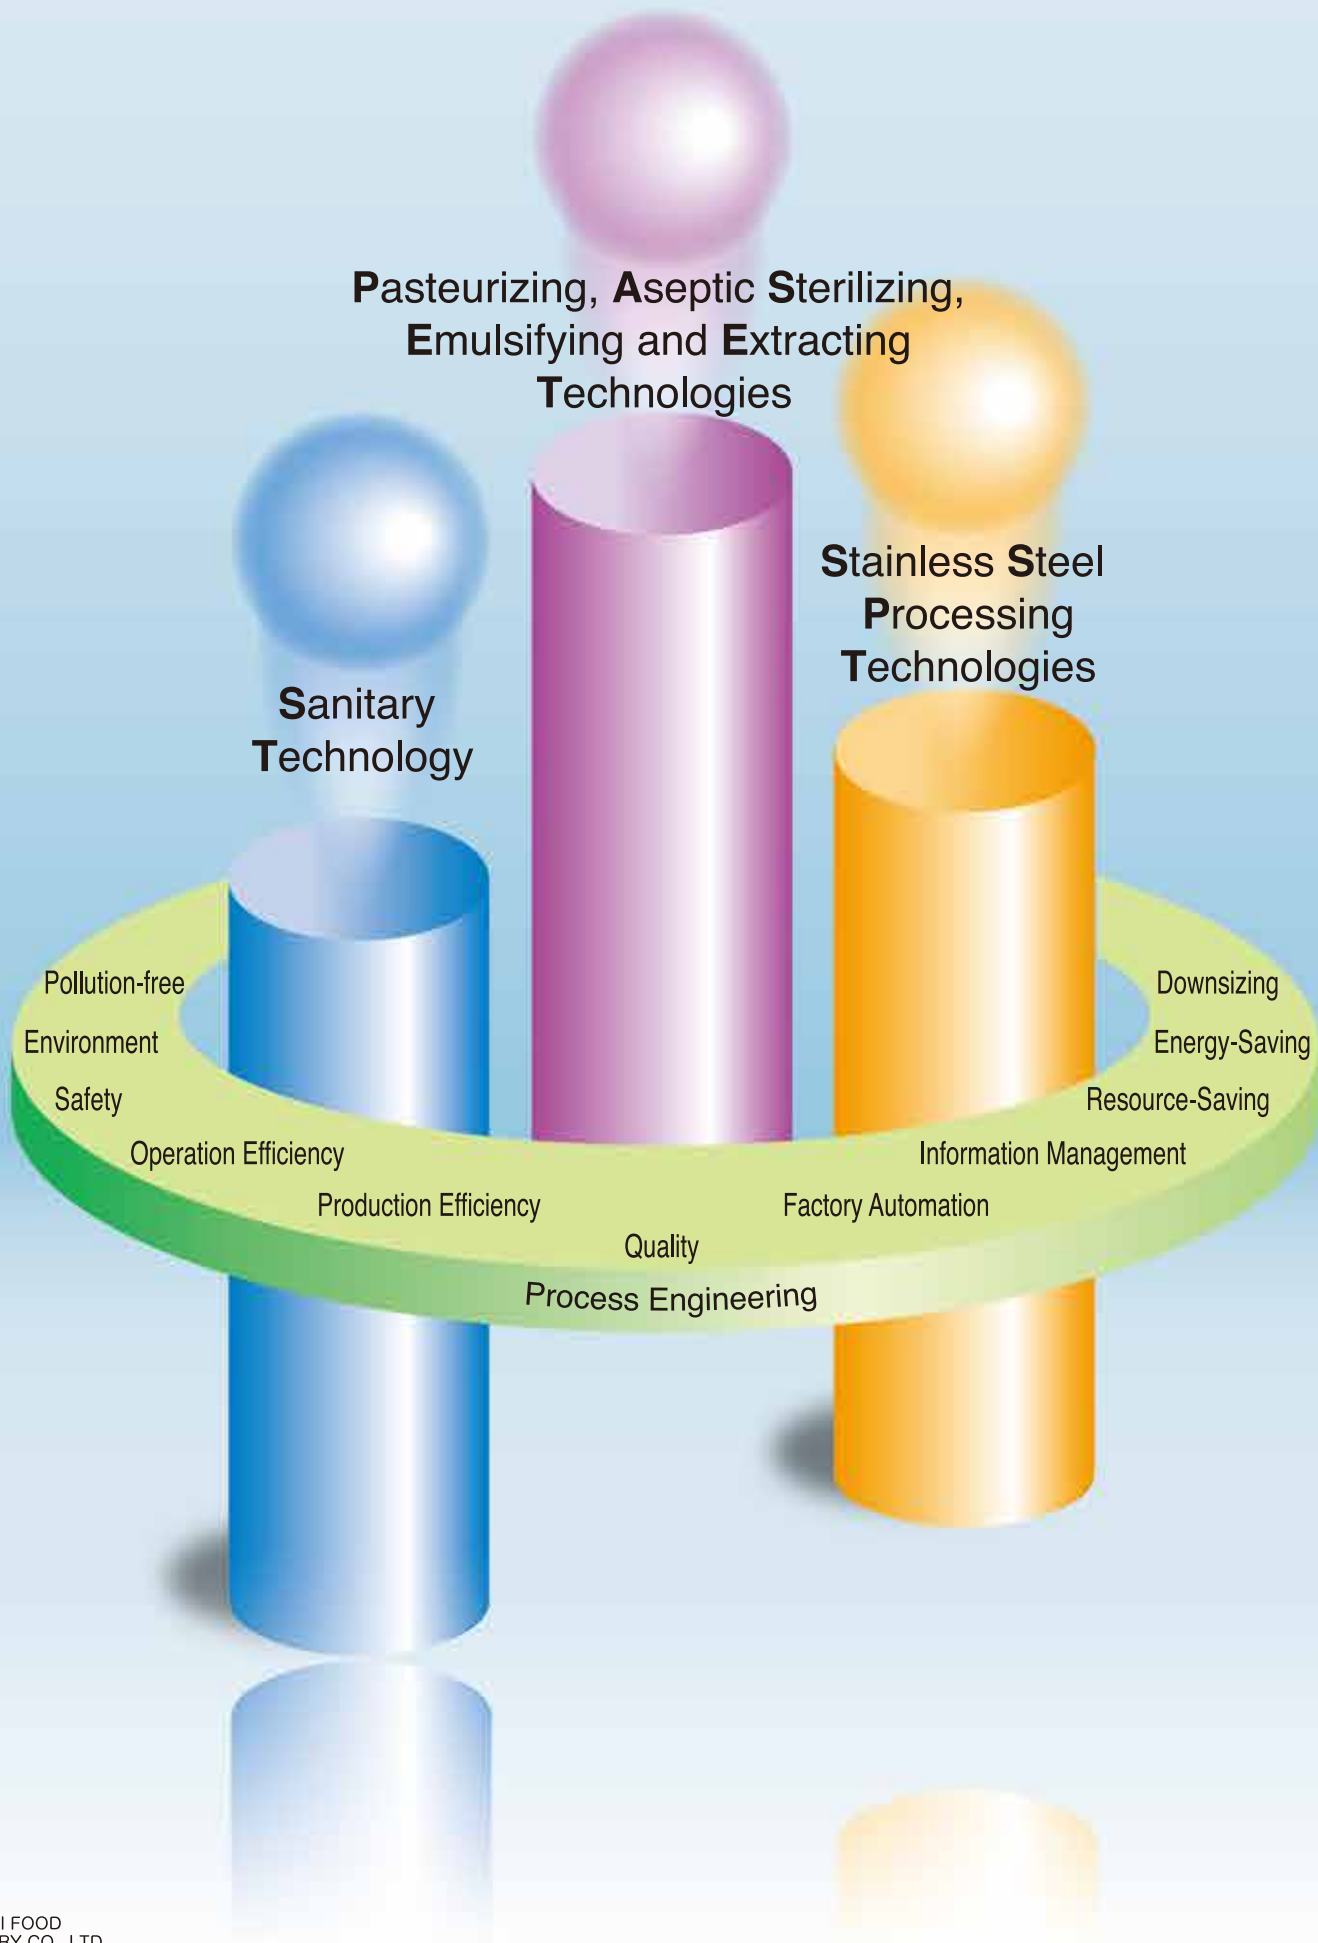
Pasteurizing, Aseptic Sterilizing, Emulsifying and Extracting Technologies

Stainless Steel Processing Technologies

Sanitary Technology

Pollution-free
Environment
Safety
Operation Efficiency
Production Efficiency
Quality
Factory Automation
Information Management
Resource-Saving
Energy-Saving
Downsizing

Process Engineering

I FOOD
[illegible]Y CO., LTD.